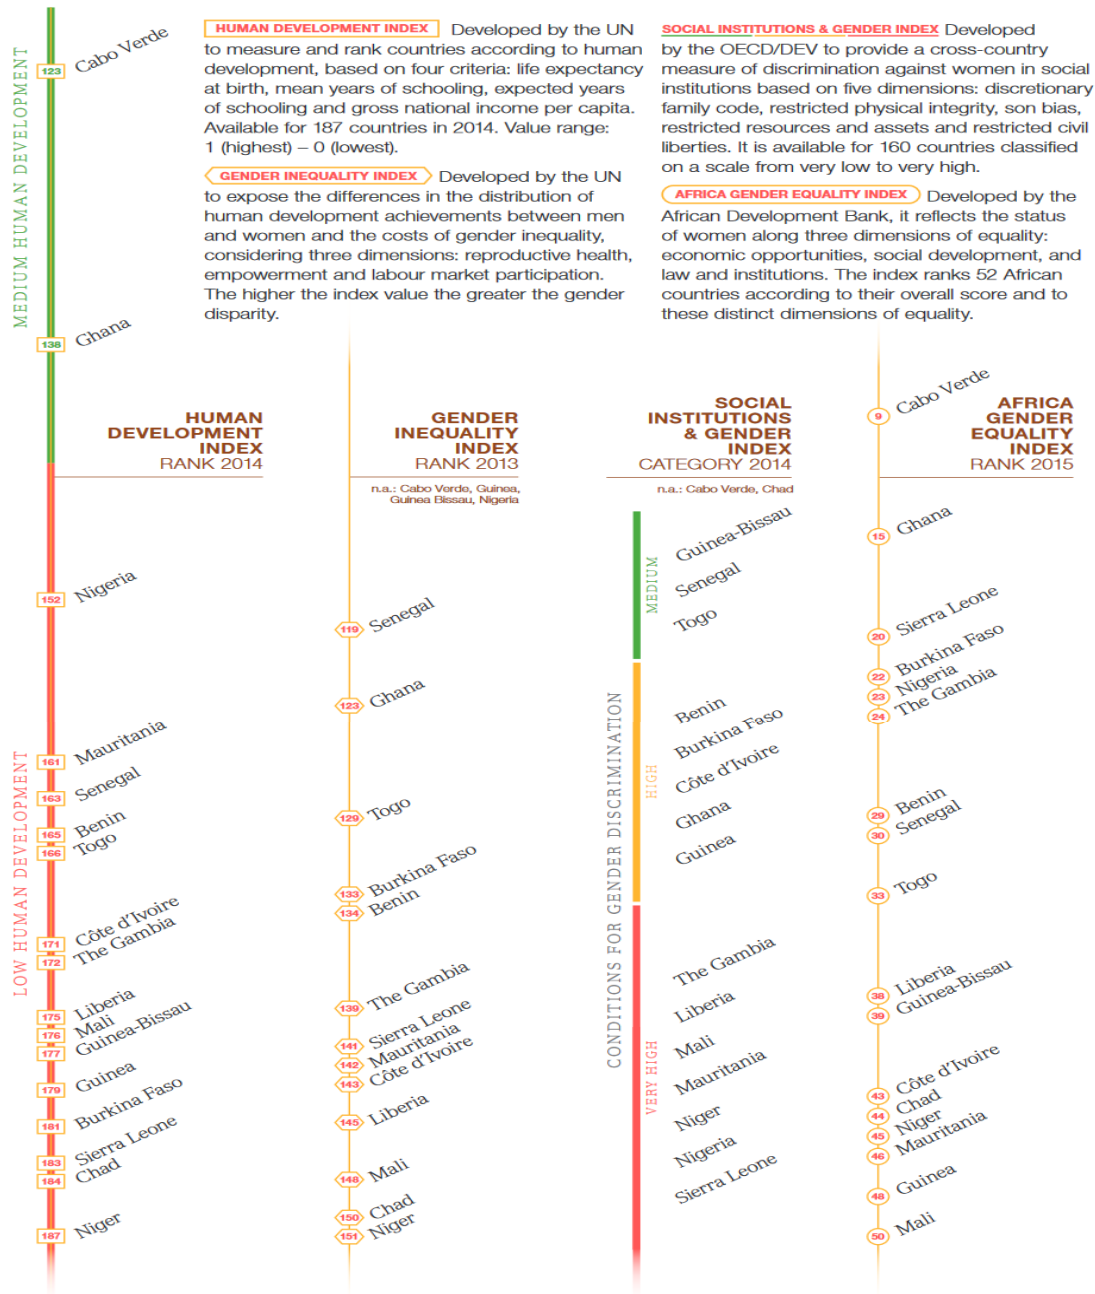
MEDIUM HUMAN DEVELOPMENT

123 Cabo Verde

138 Ghana

HUMAN DEVELOPMENT INDEX Developed by the UN to measure and rank countries according to human development, based on four criteria: life expectancy at birth, mean years of schooling, expected years of schooling and gross national income per capita. Available for 187 countries in 2014. Value range: 1 (highest) – 0 (lowest).

GENDER INEQUALITY INDEX Developed by the UN to expose the differences in the distribution of human development achievements between men and women and the costs of gender inequality, considering three dimensions: reproductive health, empowerment and labour market participation. The higher the index value the greater the gender disparity.

SOCIAL INSTITUTIONS & GENDER INDEX Developed by the OECD/DEV to provide a cross-country measure of discrimination against women in social institutions based on five dimensions: discretionary family code, restricted physical integrity, son bias, restricted resources and assets and restricted civil liberties. It is available for 160 countries classified on a scale from very low to very high.

AFRICA GENDER EQUALITY INDEX Developed by the African Development Bank, it reflects the status of women along three dimensions of equality: economic opportunities, social development, and law and institutions. The index ranks 52 African countries according to their overall score and to these distinct dimensions of equality.

HUMAN DEVELOPMENT INDEX RANK 2014

GENDER INEQUALITY INDEX RANK 2013

n.a.: Cabo Verde, Guinea, Guinea Bissau, Nigeria

SOCIAL INSTITUTIONS & GENDER INDEX CATEGORY 2014

n.a.: Cabo Verde, Chad

AFRICA GENDER EQUALITY INDEX RANK 2015

LOW HUMAN DEVELOPMENT

152 Nigeria
161 Mauritania
163 Senegal
165 Benin
166 Togo
171 Côte d'Ivoire
172 The Gambia
175 Liberia
176 Mali
177 Guinea-Bissau
179 Guinea
181 Burkina Faso
183 Sierra Leone
184 Chad
187 Niger

119 Senegal
123 Ghana
129 Togo
133 Burkina Faso
134 Benin
139 The Gambia
141 Sierra Leone
142 Mauritania
143 Côte d'Ivoire
145 Liberia
148 Mali
150 Chad
151 Niger

CONDITIONS FOR GENDER DISCRIMINATION

MEDIUM
Guinea-Bissau
Senegal
Togo

HIGH
Benin
Burkina Faso
Côte d'Ivoire
Ghana
Guinea

VERY HIGH
The Gambia
Liberia
Mali
Mauritania
Niger
Nigeria
Sierra Leone

9 Cabo Verde
15 Ghana
20 Sierra Leone
22 Burkina Faso
23 Nigeria
24 The Gambia
29 Benin
30 Senegal
33 Togo
38 Liberia
39 Guinea-Bissau
43 Côte d'Ivoire
44 Chad
45 Niger
46 Mauritania
48 Guinea
50 Mali